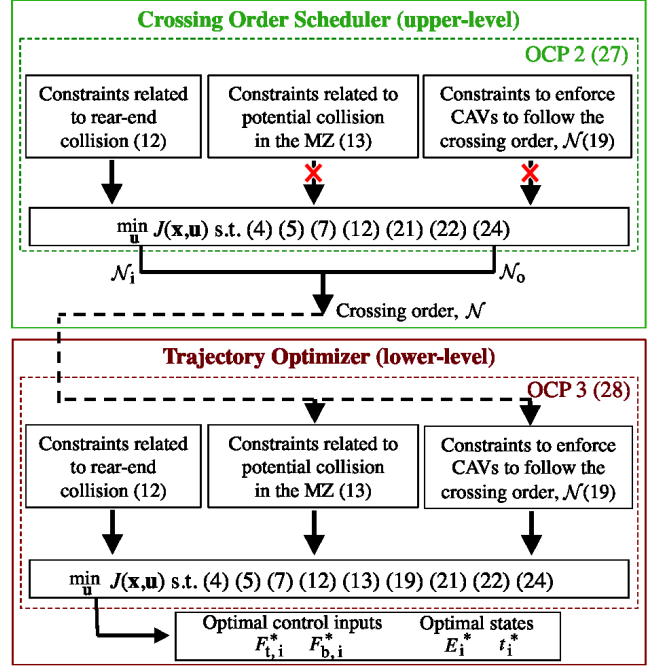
Crossing Order Scheduler (upper-level)

OCP 2 (27)

Constraints related to rear-end collision (12)

Constraints related to potential collision in the MZ (13)

Constraints to enforce CAVs to follow the crossing order, $\mathcal{N}$(19)

$\min_{\mathbf{u}} J(\mathbf{x},\mathbf{u})$ s.t. (4) (5) (7) (12) (21) (22) (24)

$\mathcal{N}_\mathrm{i}$

$\mathcal{N}_\mathrm{o}$

Crossing order, $\mathcal{N}$

Trajectory Optimizer (lower-level)

OCP 3 (28)

Constraints related to rear-end collision (12)

Constraints related to potential collision in the MZ (13)

Constraints to enforce CAVs to follow the crossing order, $\mathcal{N}$(19)

$\min_{\mathbf{u}} J(\mathbf{x},\mathbf{u})$ s.t. (4) (5) (7) (12) (13) (19) (21) (22) (24)

Optimal control inputs $F^*_{\mathrm{t,\,i}}$ $F^*_{\mathrm{b,\,i}}$

Optimal states $E^*_\mathrm{i}$ $t^*_\mathrm{i}$